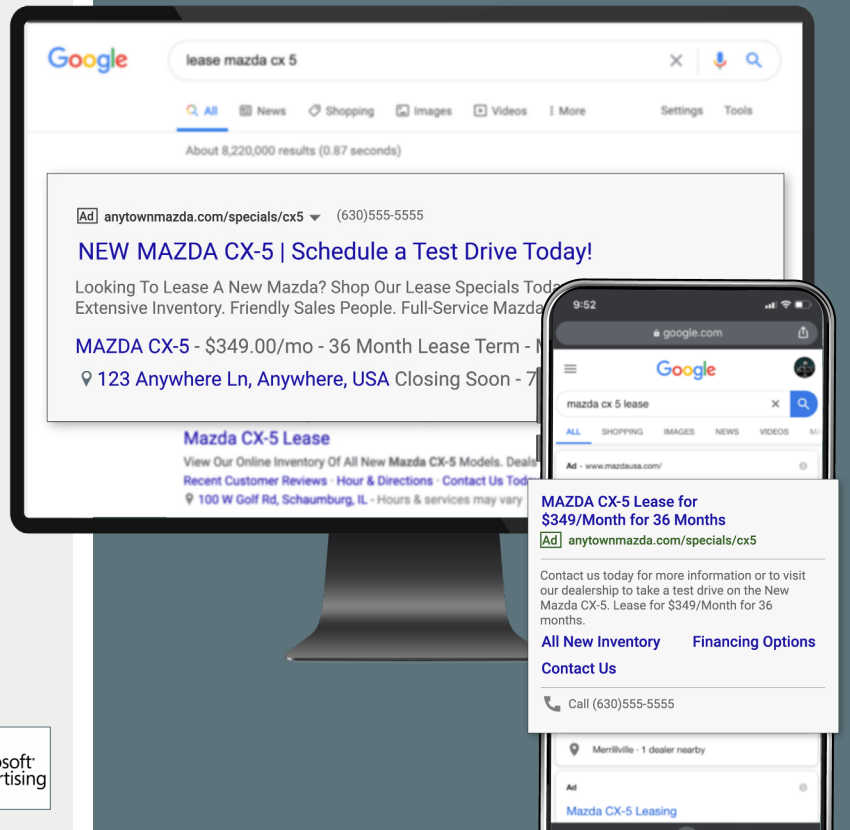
Google

lease mazda cx 5

All News Shopping Images Videos More Settings Tools

About 8,220,000 results (0.87 seconds)

Ad anytownmazda.com/specials/cx5 (630)555-5555

NEW MAZDA CX-5 | Schedule a Test Drive Today!

Looking To Lease A New Mazda? Shop Our Lease Specials Toda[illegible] Extensive Inventory. Friendly Sales People. Full-Service Mazda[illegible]

MAZDA CX-5 - $349.00/mo - 36 Month Lease Term - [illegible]

123 Anywhere Ln, Anywhere, USA Closing Soon - 7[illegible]

Mazda CX-5 Lease

View Our Online Inventory Of All New Mazda CX-5 Models. Deale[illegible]

Recent Customer Reviews · Hour & Directions · Contact Us Tod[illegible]

100 W Golf Rd, Schaumburg, IL - Hours & services may vary

9:52

google.com

Google

mazda cx 5 lease

ALL SHOPPING IMAGES NEWS VIDEOS

Ad · www.mazdausa.com/

MAZDA CX-5 Lease for $349/Month for 36 Months

Ad anytownmazda.com/specials/cx5

Contact us today for more information or to visit our dealership to take a test drive on the New Mazda CX-5. Lease for $349/Month for 36 months.

All New Inventory Financing Options

Contact Us

Call (630)555-5555

Merrillville · 1 dealer nearby

Ad

Mazda CX-5 Leasing

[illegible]soft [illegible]rtising